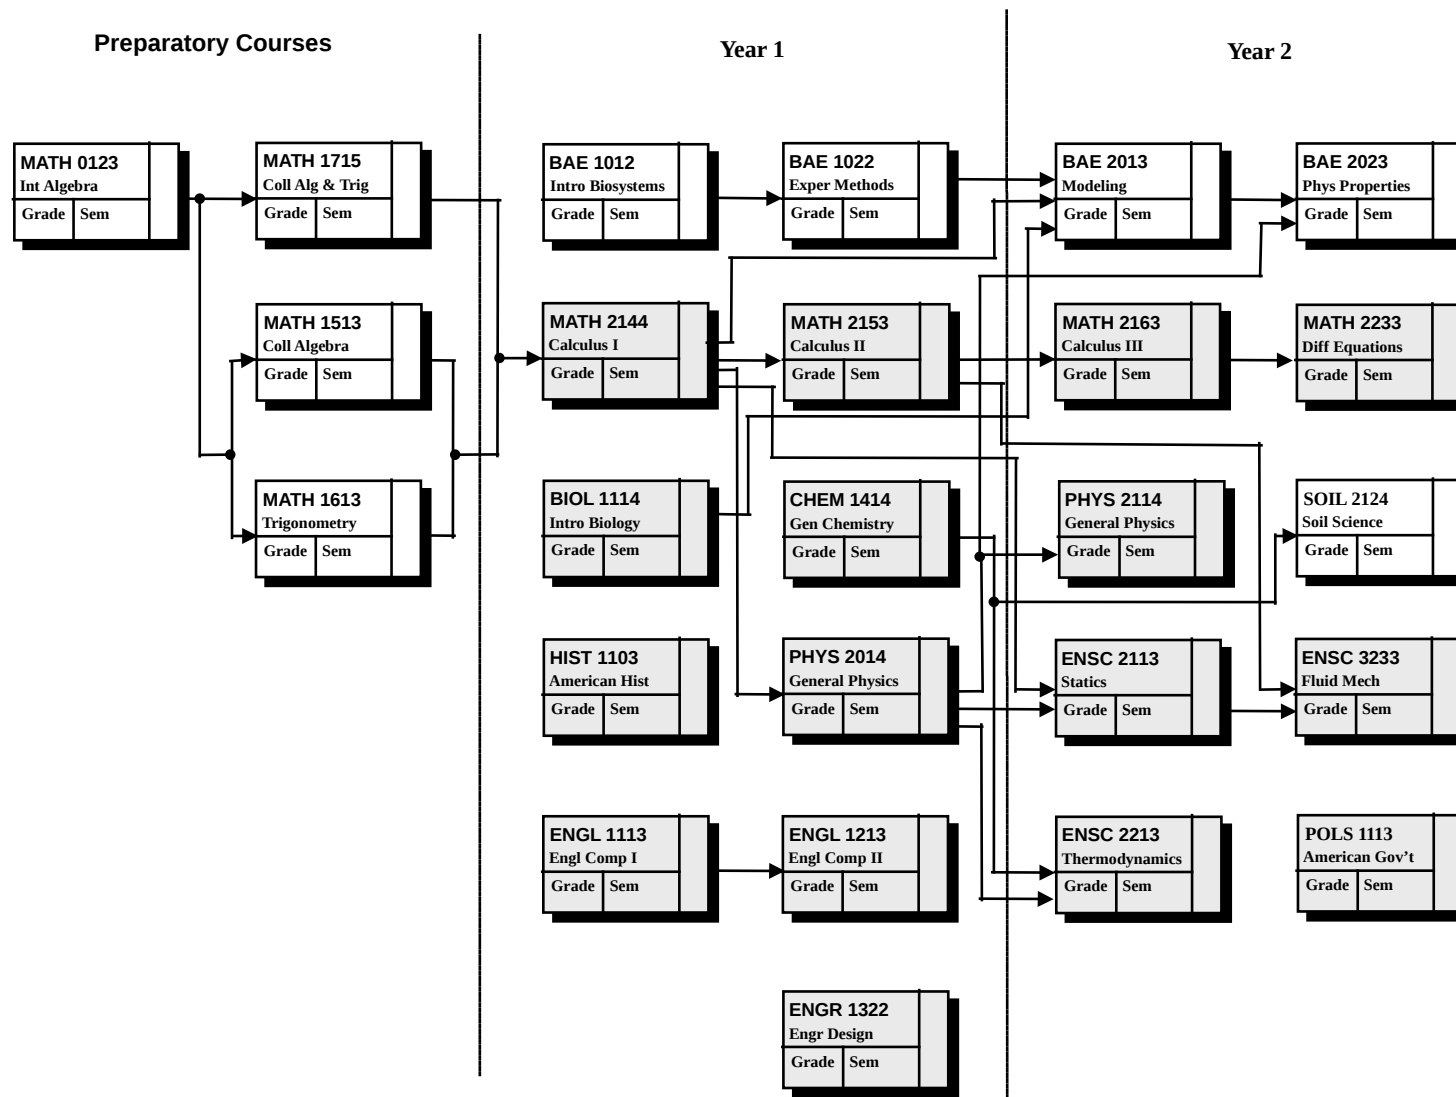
Preparatory Courses

Year 1

Year 2

MATH 0123
Int Algebra
Grade | Sem

MATH 1715
Coll Alg & Trig
Grade | Sem

MATH 1513
Coll Algebra
Grade | Sem

MATH 1613
Trigonometry
Grade | Sem

BAE 1012
Intro Biosystems
Grade | Sem

MATH 2144
Calculus I
Grade | Sem

BIOL 1114
Intro Biology
Grade | Sem

HIST 1103
American Hist
Grade | Sem

ENGL 1113
Engl Comp I
Grade | Sem

BAE 1022
Exper Methods
Grade | Sem

MATH 2153
Calculus II
Grade | Sem

CHEM 1414
Gen Chemistry
Grade | Sem

PHYS 2014
General Physics
Grade | Sem

ENGL 1213
Engl Comp II
Grade | Sem

ENGR 1322
Engr Design
Grade | Sem

BAE 2013
Modeling
Grade | Sem

MATH 2163
Calculus III
Grade | Sem

PHYS 2114
General Physics
Grade | Sem

ENSC 2113
Statics
Grade | Sem

ENSC 2213
Thermodynamics
Grade | Sem

BAE 2023
Phys Properties
Grade | Sem

MATH 2233
Diff Equations
Grade | Sem

SOIL 2124
Soil Science
Grade | Sem

ENSC 3233
Fluid Mech
Grade | Sem

POLS 1113
American Gov't
Grade | Sem